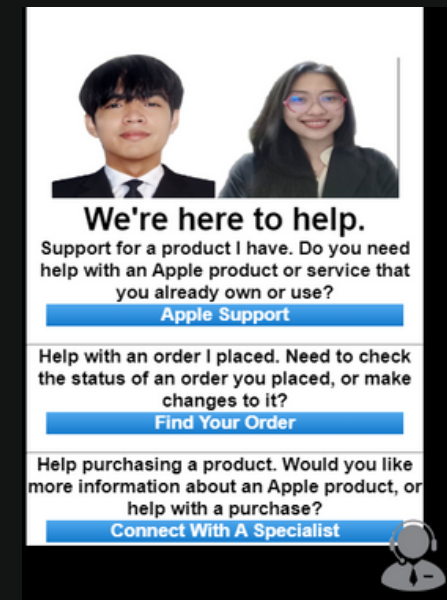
We're here to help.

Support for a product I have. Do you need help with an Apple product or service that you already own or use?

Apple Support

Help with an order I placed. Need to check the status of an order you placed, or make changes to it?

Find Your Order

Help purchasing a product. Would you like more information about an Apple product, or help with a purchase?

Connect With A Specialist